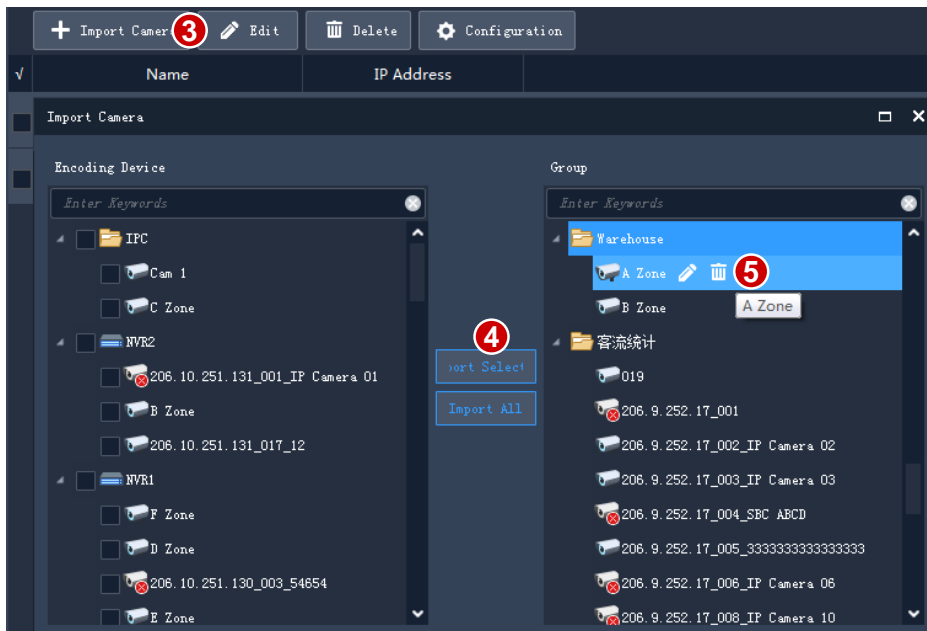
Import Camer 3 Edit Delete Configuration

√ Name IP Address

Import Camera

Encoding Device

Enter Keywords

IPC

Cam 1

C Zone

NVR2

206.10.251.131_001_IP Camera 01

B Zone

206.10.251.131_017_12

NVR1

F Zone

D Zone

206.10.251.130_003_54654

E Zone

4

ort Select

Import All

Group

Enter Keywords

Warehouse

A Zone 5

A Zone

B Zone

客流统计

019

206.9.252.17_001

206.9.252.17_002_IP Camera 02

206.9.252.17_003_IP Camera 03

206.9.252.17_004_SBC ABCD

206.9.252.17_005_3333333333333333

206.9.252.17_006_IP Camera 06

206.9.252.17_008_IP Camera 10